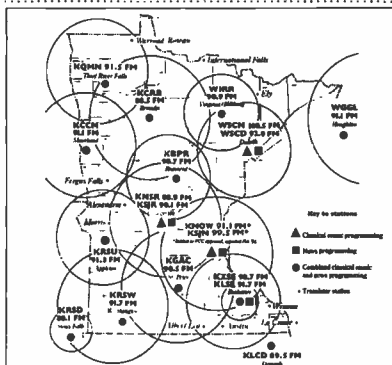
Warroad Roseau

International Falls

KQMN 91.5 FM
Thief River Falls

KCRB
88.5 FM
Bemidji

WIRR
90.9 FM
Virginia-Hibbing

Ely

WGGL
91.1 FM
Houghton

WSCN 100.5 FM
WSCD 92.9 FM
Duluth

KCCM
91.1 FM
Moorhead

KBPR
90.7 FM
Brainerd

Fergus Falls

KNSR 88.9 FM
KSJR 90.1 FM
Collegeville

Alexandria

Morris

KNOW 91.1 FM
KSJN 99.5 FM*
*Station to FCC approval, expected Dec '94

KRSU
91.3 FM
Appleton

KGAC
90.5 FM
St. Peter

KRSW
91.7 FM
Worthington

KRSD
88.1 FM
Sioux Falls

KCSE 90.7 FM
KLSE 91.7 FM
Rochester

Winona

Lewiston

Albert Lea

KLCD 89.5 FM
Decorah

Key to stations

Classical music programming

News programming

Combined classical music and news programming

Translator station